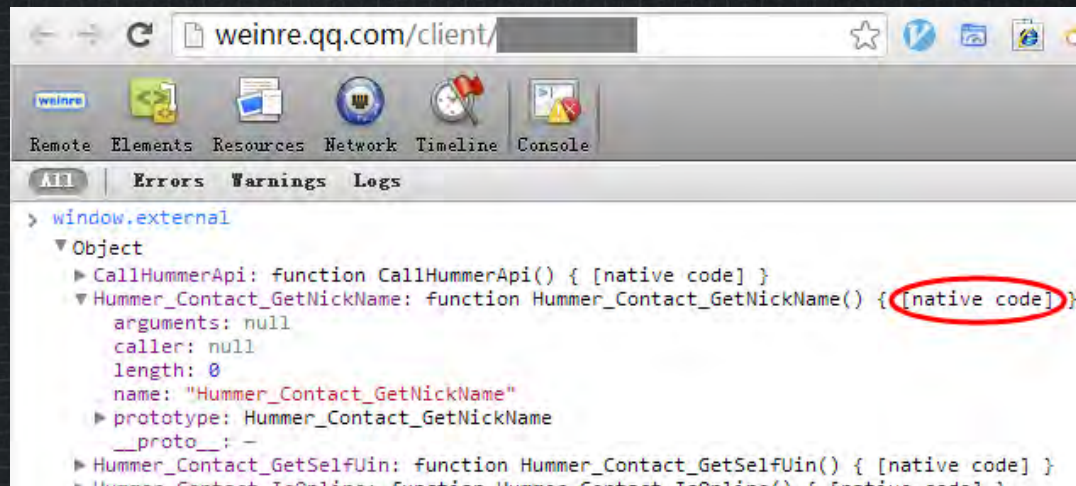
weinre.qq.com/client/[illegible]

weinre

Remote Elements Resources Network Timeline Console

All Errors Warnings Logs

> window.external
▼Object
▶ CallHummerApi: function CallHummerApi() { [native code] }
▼ Hummer_Contact_GetNickName: function Hummer_Contact_GetNickName() { [native code] }
arguments: null
caller: null
length: 0
name: "Hummer_Contact_GetNickName"
▶ prototype: Hummer_Contact_GetNickName
__proto__: –
▶ Hummer_Contact_GetSelfUin: function Hummer_Contact_GetSelfUin() { [native code] }
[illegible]